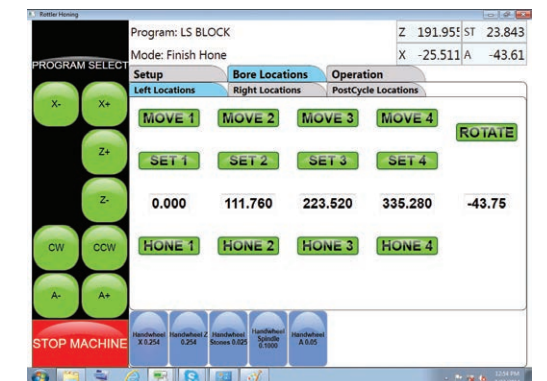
Rottler Honing

Program: LS BLOCK

Mode: Finish Hone

| Z | 191.955 | ST | 23.843 |
|---|---|---|---|
| X | -25.511 | A | -43.61 |

PROGRAM SELECT

X-
X+
Z+
Z-
CW
CCW
A-
A+

STOP MACHINE

Setup
Bore Locations
Operation

Left Locations
Right Locations
PostCycle Locations

MOVE 1
MOVE 2
MOVE 3
MOVE 4
ROTATE

SET 1
SET 2
SET 3
SET 4

0.000
111.760
223.520
335.280
-43.75

HONE 1
HONE 2
HONE 3
HONE 4

Handwheel X 0.254
Handwheel Z 0.254
Handwheel Stones 0.025
Handwheel Spindle 0.1000
Handwheel A 0.05

12:34 PM